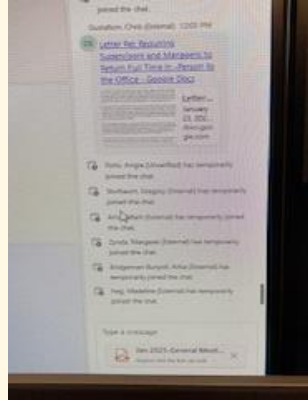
joined the chat.

Gustafson, Chris (External) 12:05 PM

CG Letter Re: Requiring Supervisors and Managers to Return Full Time In-Person to the Office - Google Docs

Letter... January 23, 202... docs.goo gle.com

Potts, Angela (Unverified) has temporarily joined the chat.

Sturtevant, Gregory (External) has temporarily joined the chat.

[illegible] (External) has temporarily joined the chat.

Zyrzla, Margaret (External) has temporarily joined the chat.

Bridgeman-Bunyoh, Anisa (External) has temporarily joined the chat.

Yang, Madeline (External) has temporarily joined the chat.

Type a message

Jan 2025 General Meeti... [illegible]